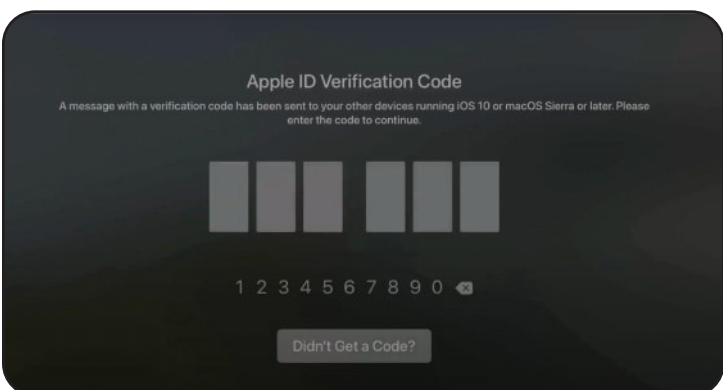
Apple ID Verification Code

A message with a verification code has been sent to your other devices running iOS 10 or macOS Sierra or later. Please enter the code to continue.

1 2 3 4 5 6 7 8 9 0

Didn't Get a Code?